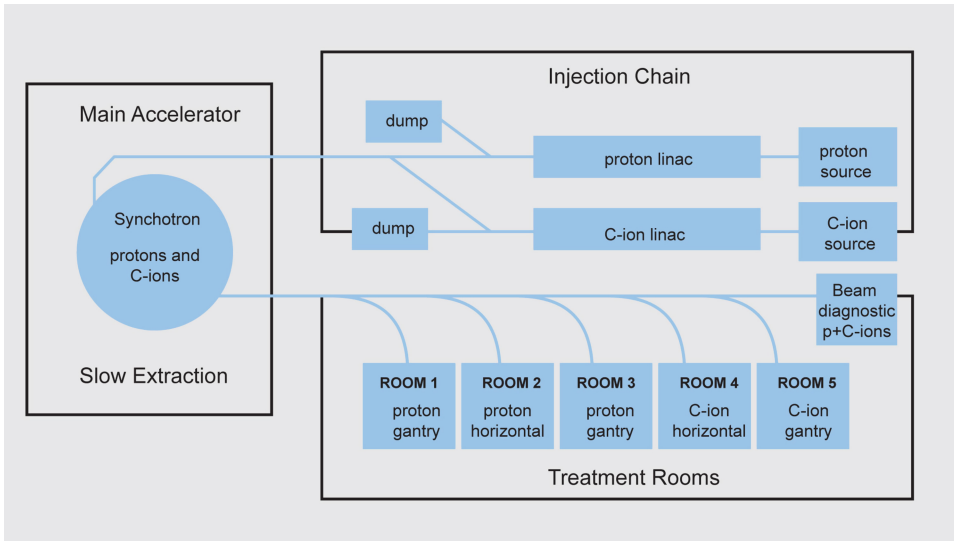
Main Accelerator

Synchotron

protons and C-ions

Slow Extraction

Injection Chain

dump

proton linac

proton source

dump

C-ion linac

C-ion source

Beam diagnostic p+C-ions

ROOM 1 proton gantry

ROOM 2 proton horizontal

ROOM 3 proton gantry

ROOM 4 C-ion horizontal

ROOM 5 C-ion gantry

Treatment Rooms